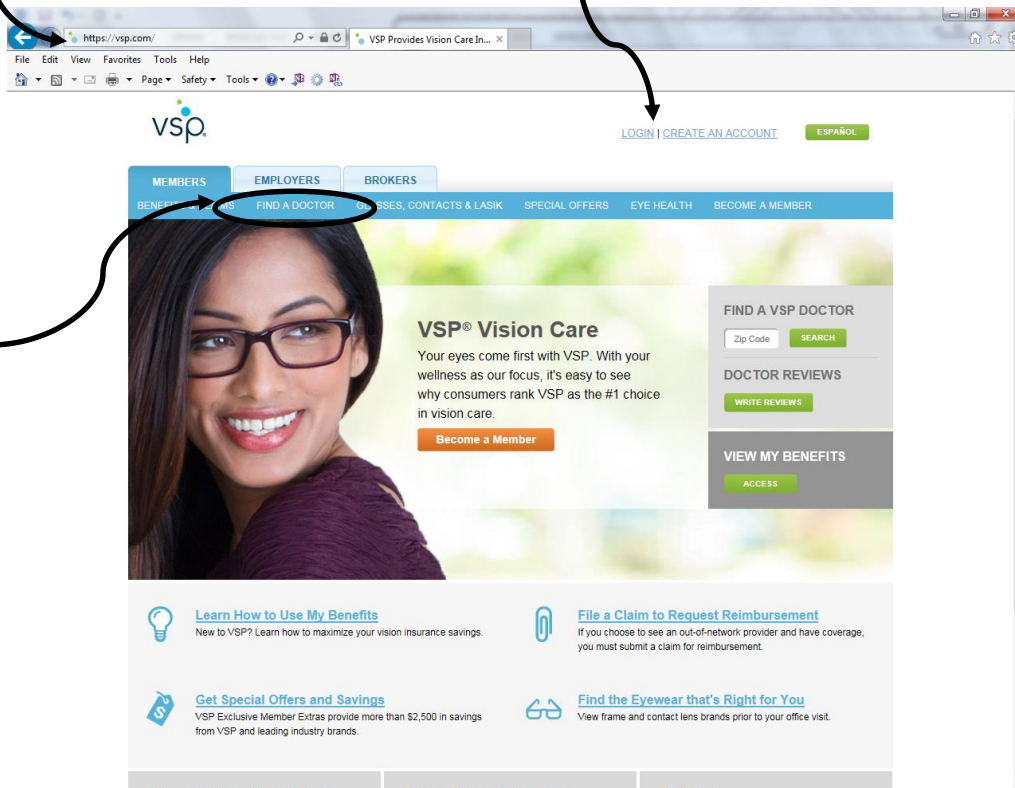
https://vsp.com/
VSP Provides Vision Care In...
File Edit View Favorites Tools Help
Page ▾ Safety ▾ Tools ▾

vsp

LOGIN | CREATE AN ACCOUNT
ESPAÑOL

MEMBERS
EMPLOYERS
BROKERS

BENEFIT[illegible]S FIND A DOCTOR G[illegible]SSES, CONTACTS & LASIK SPECIAL OFFERS EYE HEALTH BECOME A MEMBER

VSP® Vision Care
Your eyes come first with VSP. With your wellness as our focus, it's easy to see why consumers rank VSP as the #1 choice in vision care.
Become a Member

FIND A VSP DOCTOR
Zip Code
SEARCH
DOCTOR REVIEWS
WRITE REVIEWS

VIEW MY BENEFITS
ACCESS

Learn How to Use My Benefits
New to VSP? Learn how to maximize your vision insurance savings.

File a Claim to Request Reimbursement
If you choose to see an out-of-network provider and have coverage, you must submit a claim for reimbursement.

Get Special Offers and Savings
VSP Exclusive Member Extras provide more than $2,500 in savings from VSP and leading industry brands.

Find the Eyewear that's Right for You
View frame and contact lens brands prior to your office visit.